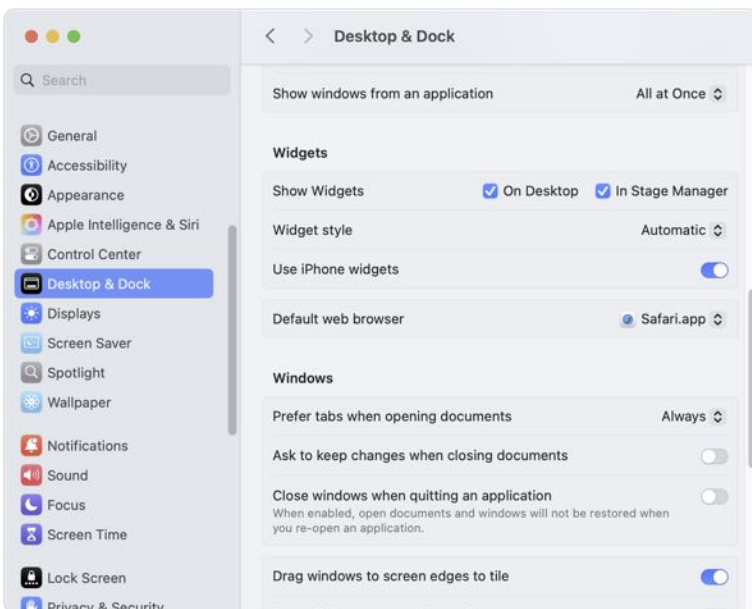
Search

General
Accessibility
Appearance
Apple Intelligence & Siri
Control Center
Desktop & Dock
Displays
Screen Saver
Spotlight
Wallpaper

Notifications
Sound
Focus
Screen Time

Lock Screen
Privacy & Security

Desktop & Dock

Show windows from an application All at Once

Widgets

Show Widgets On Desktop In Stage Manager
Widget style Automatic
Use iPhone widgets

Default web browser Safari.app

Windows

Prefer tabs when opening documents Always
Ask to keep changes when closing documents
Close windows when quitting an application
When enabled, open documents and windows will not be restored when you re-open an application.

Drag windows to screen edges to tile